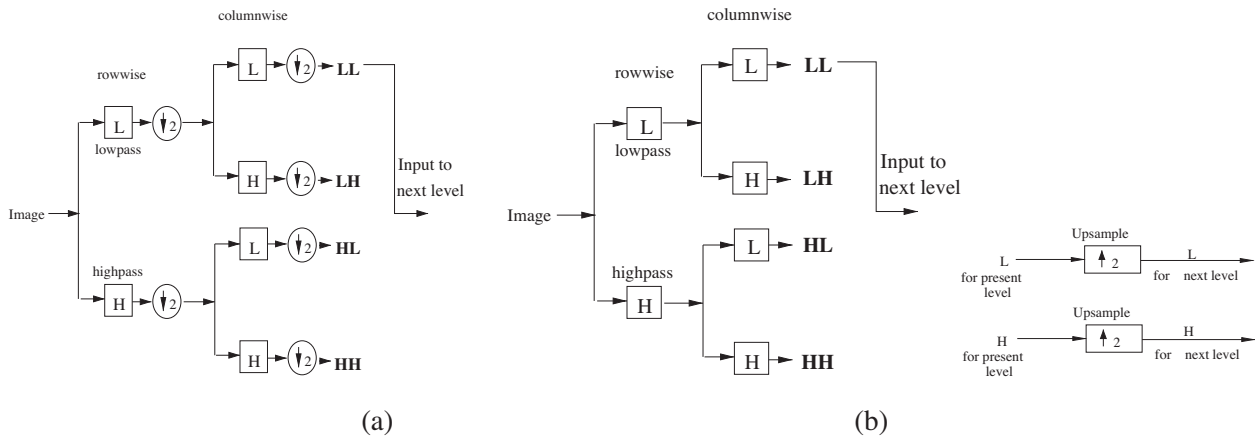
columnwise

rowwise

L

2

L

2

LL

lowpass

H

2

LH

Input to next level

Image

L

2

HL

highpass

H

2

H

2

HH

(a)

columnwise

rowwise

L

LL

L

lowpass

H

LH

Input to next level

Image

L

HL

highpass

H

H

HH

Upsample

L for present level

2

L for next level

Upsample

H for present level

2

H for next level

(b)